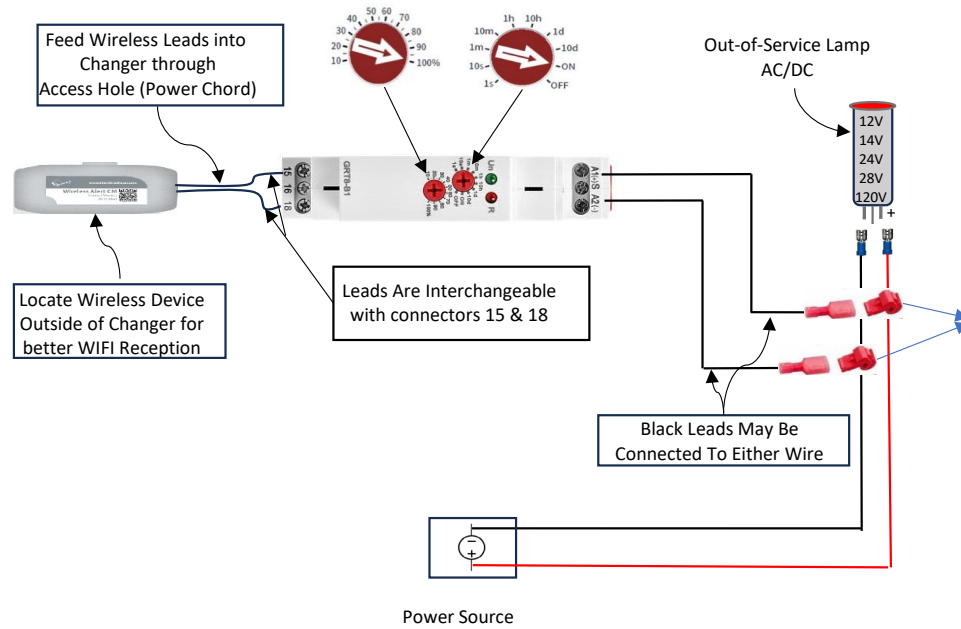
Feed Wireless Leads into Changer through Access Hole (Power Chord)

40 50 60 70
30 80
20 90
10 100%

1h 10h
10m 1d
1m 10d
10s ON
1s OFF

Out-of-Service Lamp
AC/DC

12V
14V
24V
28V
120V
+

Wireless Alert CM

15 16 18
GRT8-B1
Un
R
A1(+)S
A2(-)

Locate Wireless Device Outside of Changer for better WIFI Reception

Leads Are Interchangeable with connectors 15 & 18

Black Leads May Be Connected To Either Wire

Power Source